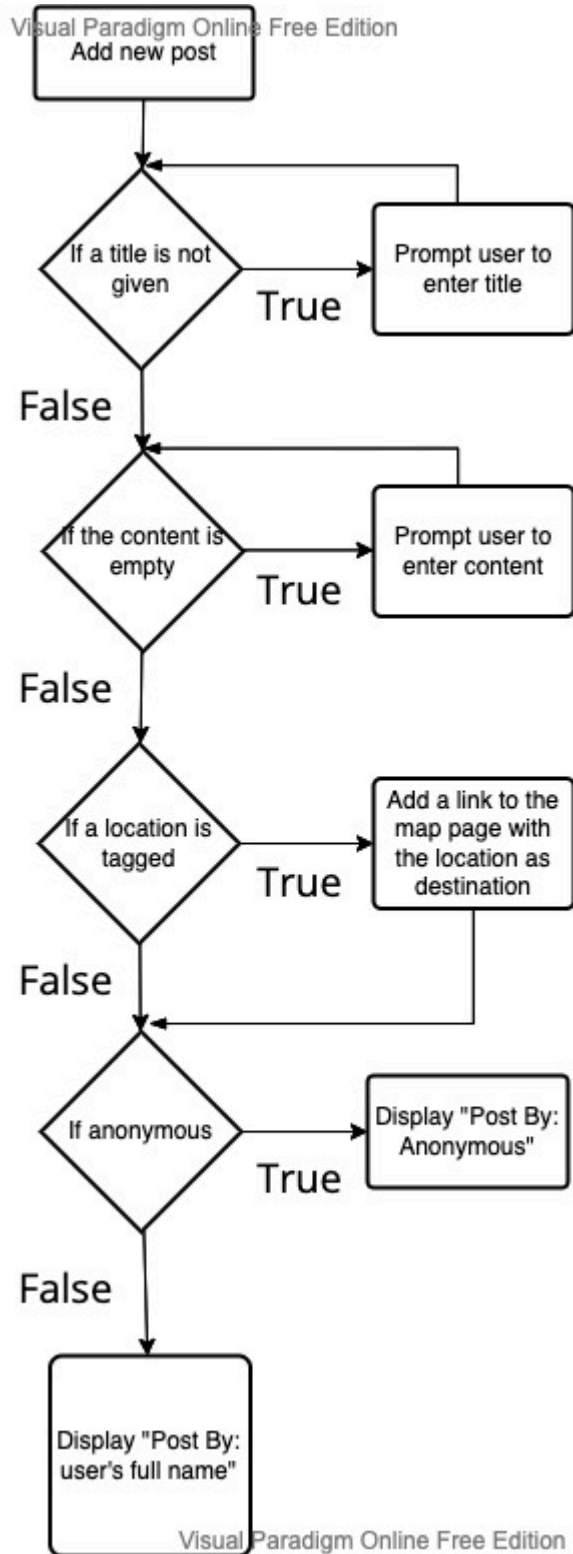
Visual Paradigm Online Free Edition

Add new post

If a title is not given

True

Prompt user to enter title

False

If the content is empty

True

Prompt user to enter content

False

If a location is tagged

True

Add a link to the map page with the location as destination

False

If anonymous

True

Display "Post By: Anonymous"

False

Display "Post By: user's full name"

Visual Paradigm Online Free Edition